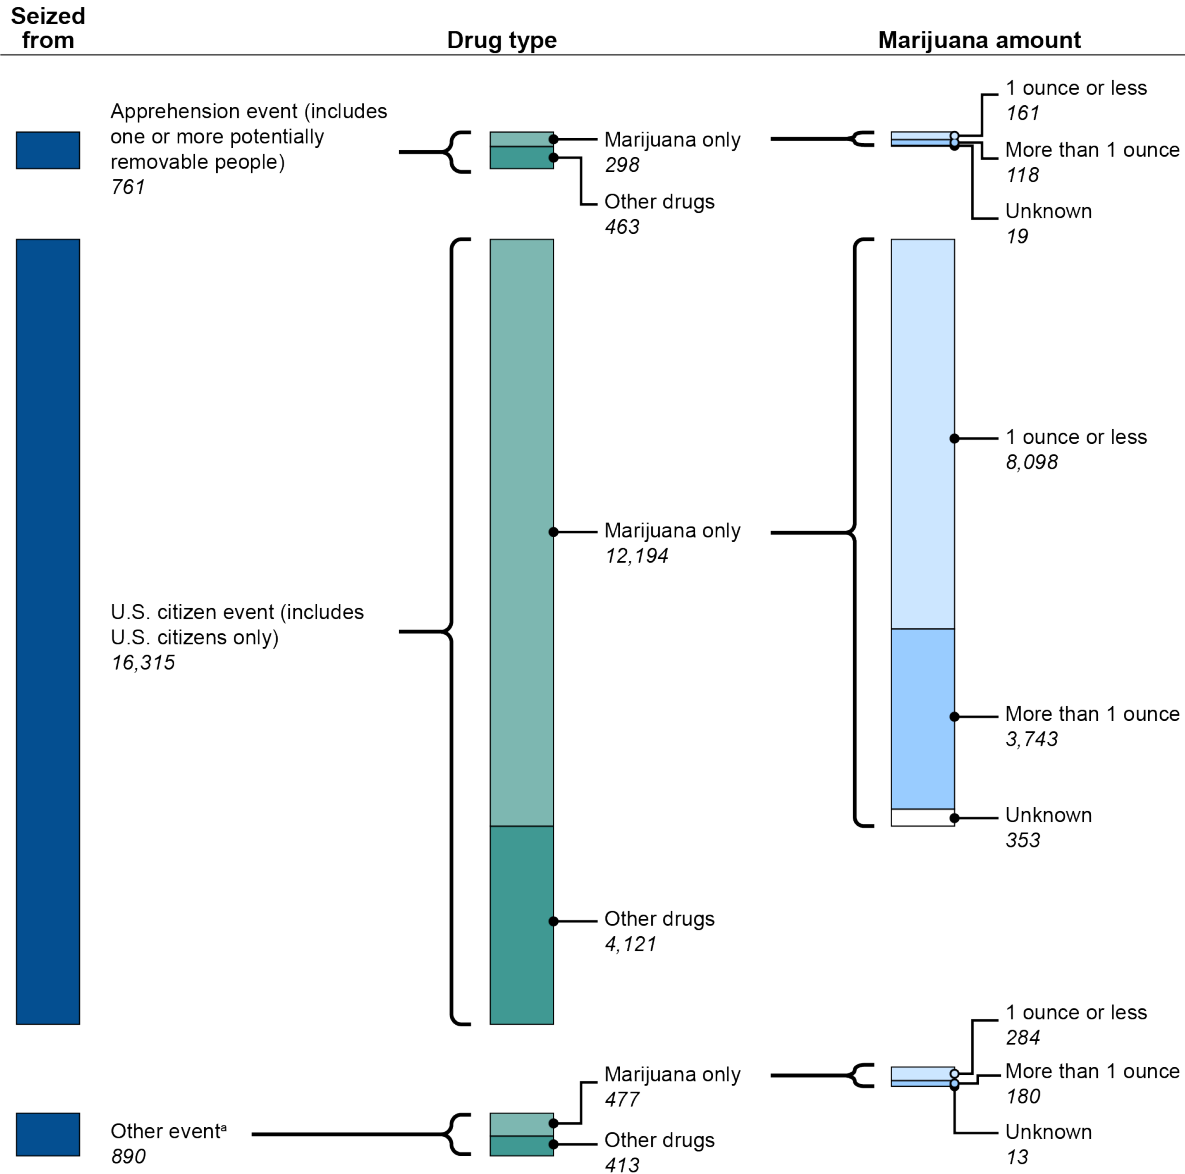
Seized from

Drug type

Marijuana amount

Apprehension event (includes one or more potentially removable people)
761

Marijuana only
298

Other drugs
463

1 ounce or less
161

More than 1 ounce
118

Unknown
19

U.S. citizen event (includes U.S. citizens only)
16,315

Marijuana only
12,194

Other drugs
4,121

1 ounce or less
8,098

More than 1 ounce
3,743

Unknown
353

Other event$^a$
890

Marijuana only
477

Other drugs
413

1 ounce or less
284

More than 1 ounce
180

Unknown
13